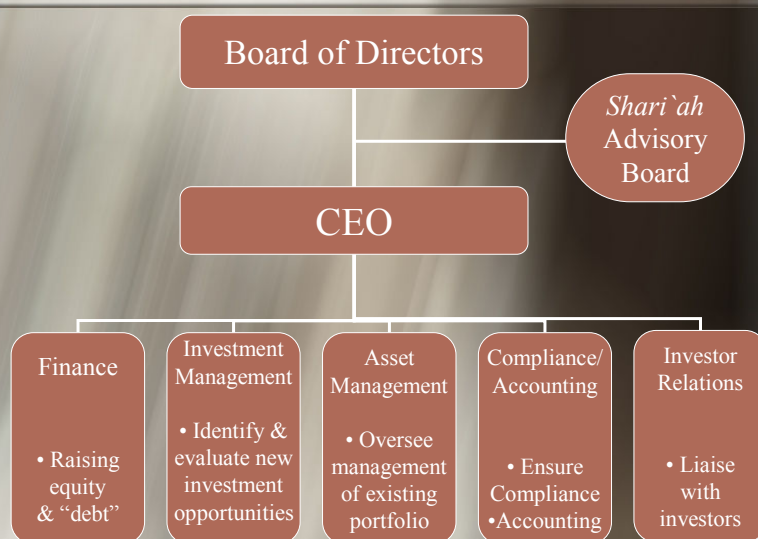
Board of Directors

Shari`ah Advisory Board

CEO

Finance

• Raising equity & "debt"

Investment Management

• Identify & evaluate new investment opportunities

Asset Management

• Oversee management of existing portfolio

Compliance/ Accounting

• Ensure Compliance
•Accounting

Investor Relations

• Liaise with investors